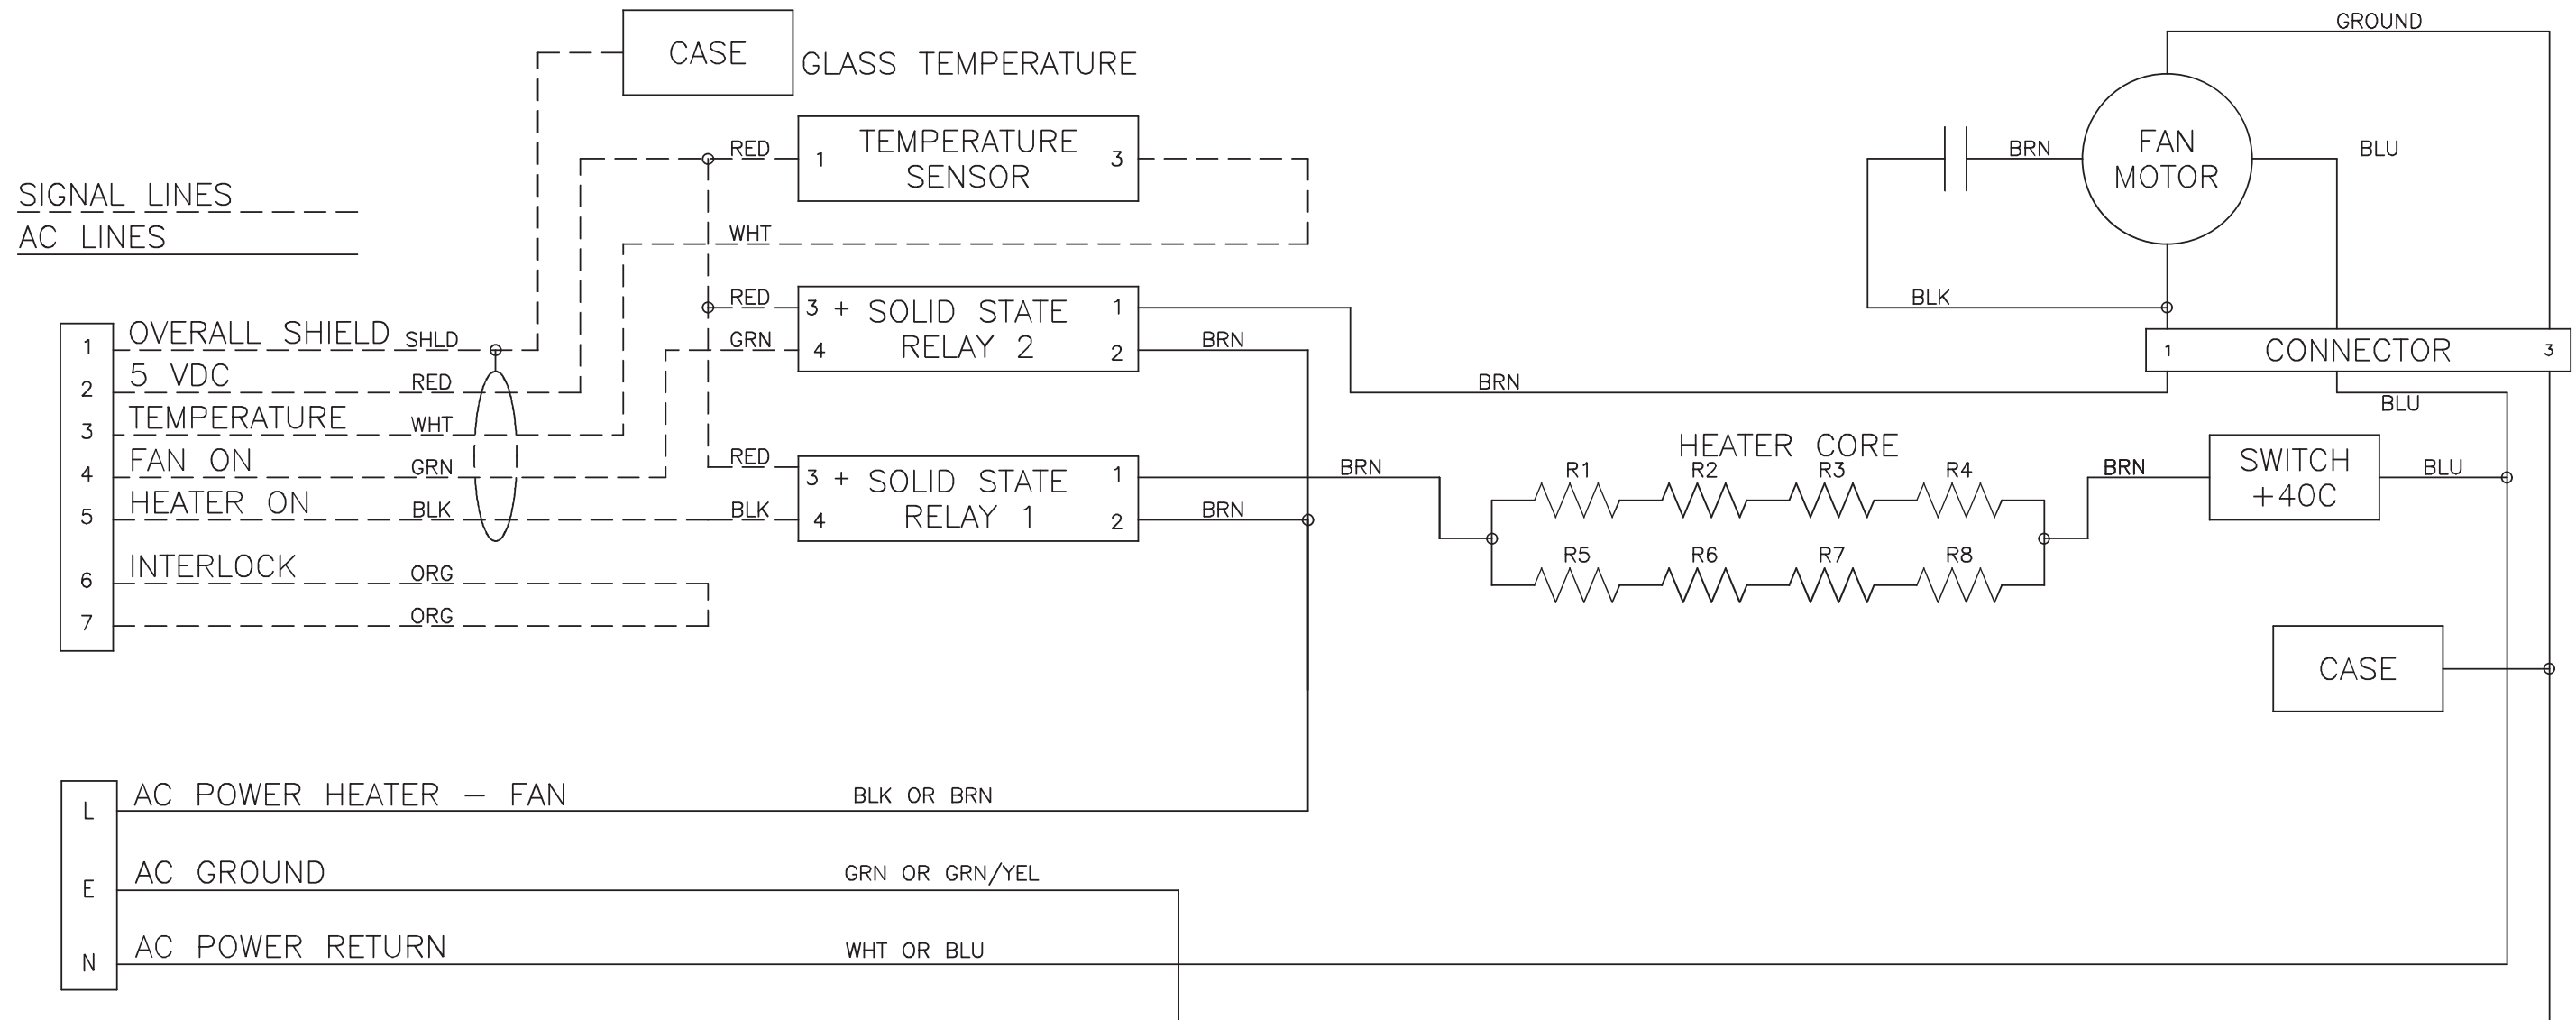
CASE
GLASS TEMPERATURE

GROUND

RED
1 TEMPERATURE SENSOR 3

BRN
FAN MOTOR
BLU

SIGNAL LINES
AC LINES

WHT

RED
3 + SOLID STATE RELAY 2 1
GRN 4 2
BRN

BLK

1 OVERALL SHIELD SHLD
2 5 VDC RED
3 TEMPERATURE WHT
4 FAN ON GRN
5 HEATER ON BLK
6 INTERLOCK ORG
7 ORG

1 CONNECTOR 3

BRN

BLU

RED
3 + SOLID STATE RELAY 1 1
BLK 4 2
BRN
BRN

HEATER CORE
R1 R2 R3 R4
R5 R6 R7 R8

BRN
SWITCH +40C
BLU

CASE

L AC POWER HEATER — FAN BLK OR BRN
E AC GROUND GRN OR GRN/YEL
N AC POWER RETURN WHT OR BLU